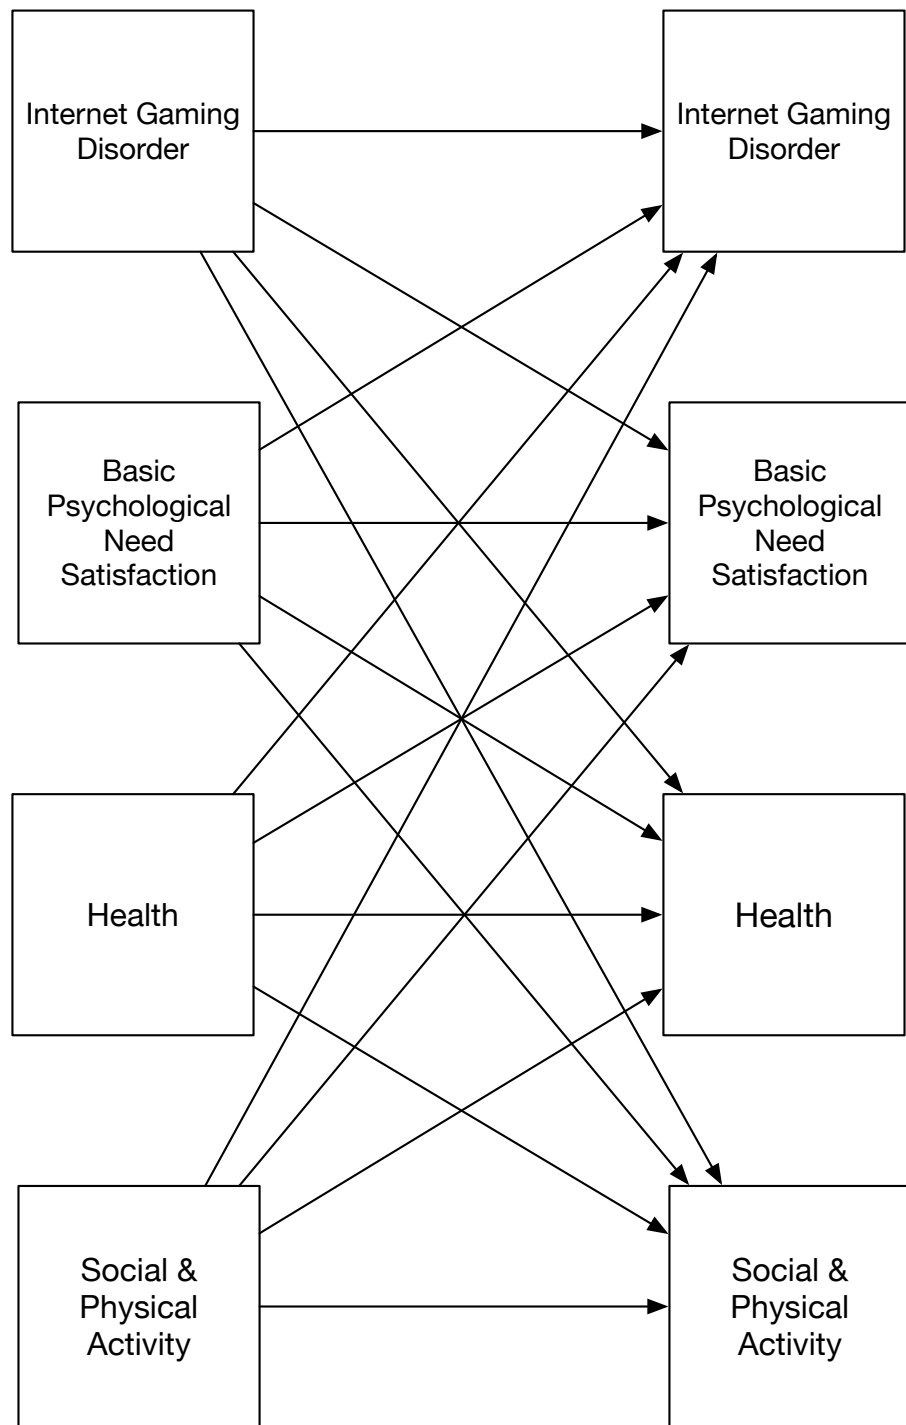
Internet Gaming Disorder

Internet Gaming Disorder

Basic Psychological Need Satisfaction

Basic Psychological Need Satisfaction

Health

Health

Social & Physical Activity

Social & Physical Activity